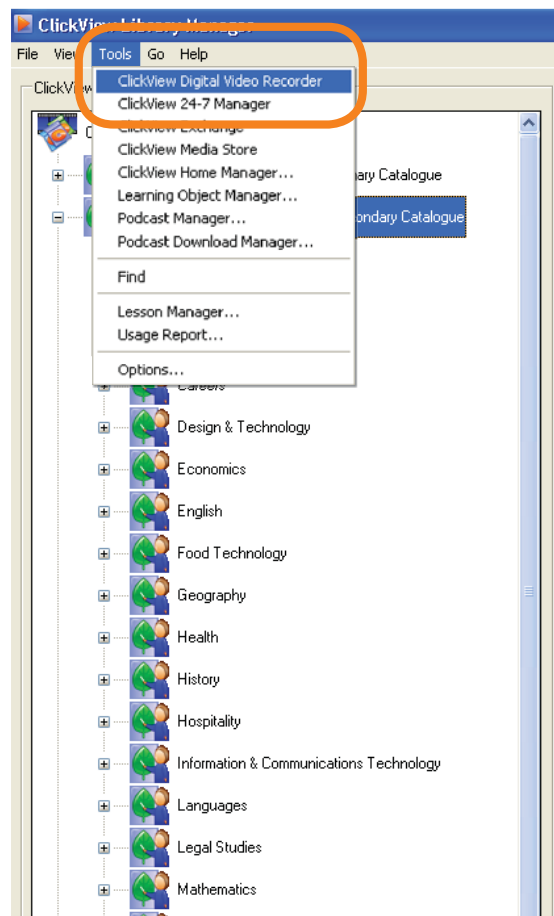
ClickView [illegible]

File Vie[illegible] Tools Go Help

ClickView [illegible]

ClickView Digital Video Recorder
ClickView 24-7 Manager
ClickView Exchange
ClickView Media Store
ClickView Home Manager...
Learning Object Manager...
Podcast Manager...
Podcast Download Manager...
Find
Lesson Manager...
Usage Report...
Options...

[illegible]ary Catalogue
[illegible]ondary Catalogue

Careers
Design & Technology
Economics
English
Food Technology
Geography
Health
History
Hospitality
Information & Communications Technology
Languages
Legal Studies
Mathematics